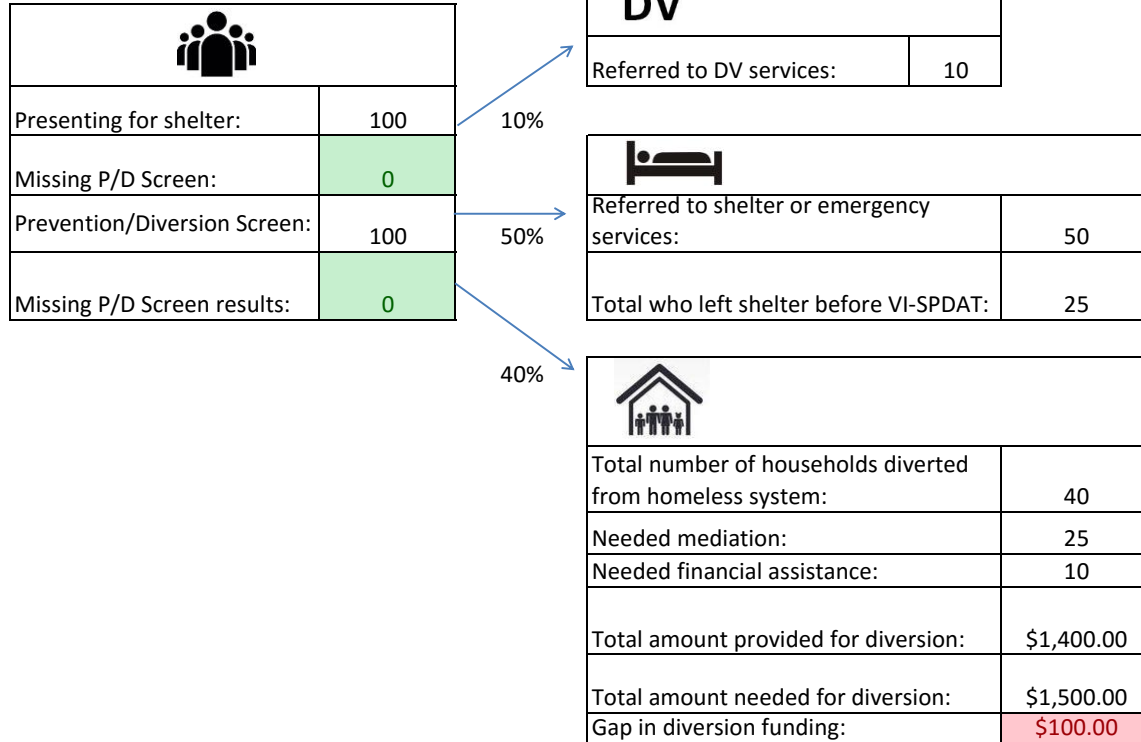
| | |
|---|---|
| Presenting for shelter: | 100 |
| Missing P/D Screen: | 0 |
| Prevention/Diversion Screen: | 100 |
| Missing P/D Screen results: | 0 |

10%

50%

40%

DV

| | |
|---|---|
| Referred to DV services: | 10 |

| | |
|---|---|
| Referred to shelter or emergency services: | 50 |
| Total who left shelter before VI-SPDAT: | 25 |

| | |
|---|---|
| Total number of households diverted from homeless system: | 40 |
| Needed mediation: | 25 |
| Needed financial assistance: | 10 |
| Total amount provided for diversion: | \$1,400.00 |
| Total amount needed for diversion: | \$1,500.00 |
| Gap in diversion funding: | \$100.00 |